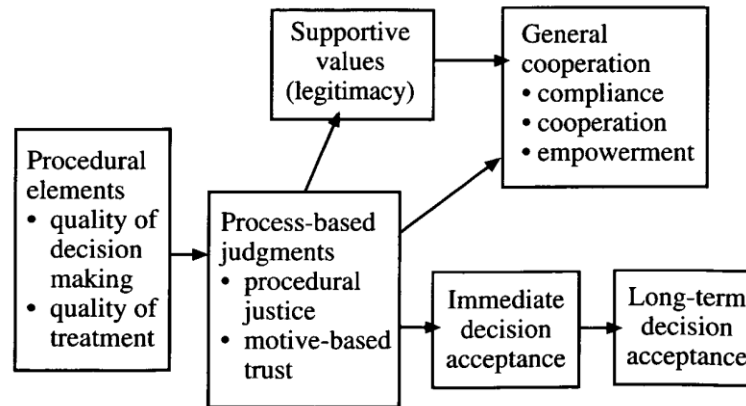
Procedural elements
• quality of decision making
• quality of treatment

Process-based judgments
• procedural justice
• motive-based trust

Supportive values (legitimacy)

General cooperation
• compliance
• cooperation
• empowerment

Immediate decision acceptance

Long-term decision acceptance